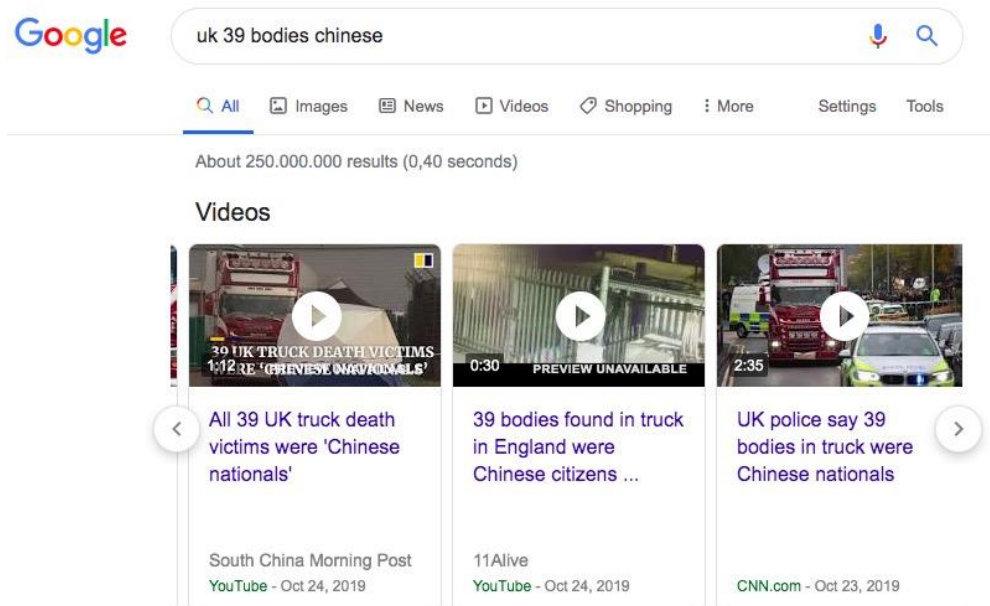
Google

uk 39 bodies chinese

All Images News Videos Shopping More Settings Tools

About 250.000.000 results (0,40 seconds)

Videos

39 UK TRUCK DEATH VICTIMS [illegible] 'CHINESE NATIONALS'
1:12

All 39 UK truck death victims were 'Chinese nationals'

South China Morning Post
YouTube - Oct 24, 2019

0:30 PREVIEW UNAVAILABLE

39 bodies found in truck in England were Chinese citizens ...

11Alive
YouTube - Oct 24, 2019

2:35

UK police say 39 bodies in truck were Chinese nationals

CNN.com - Oct 23, 2019